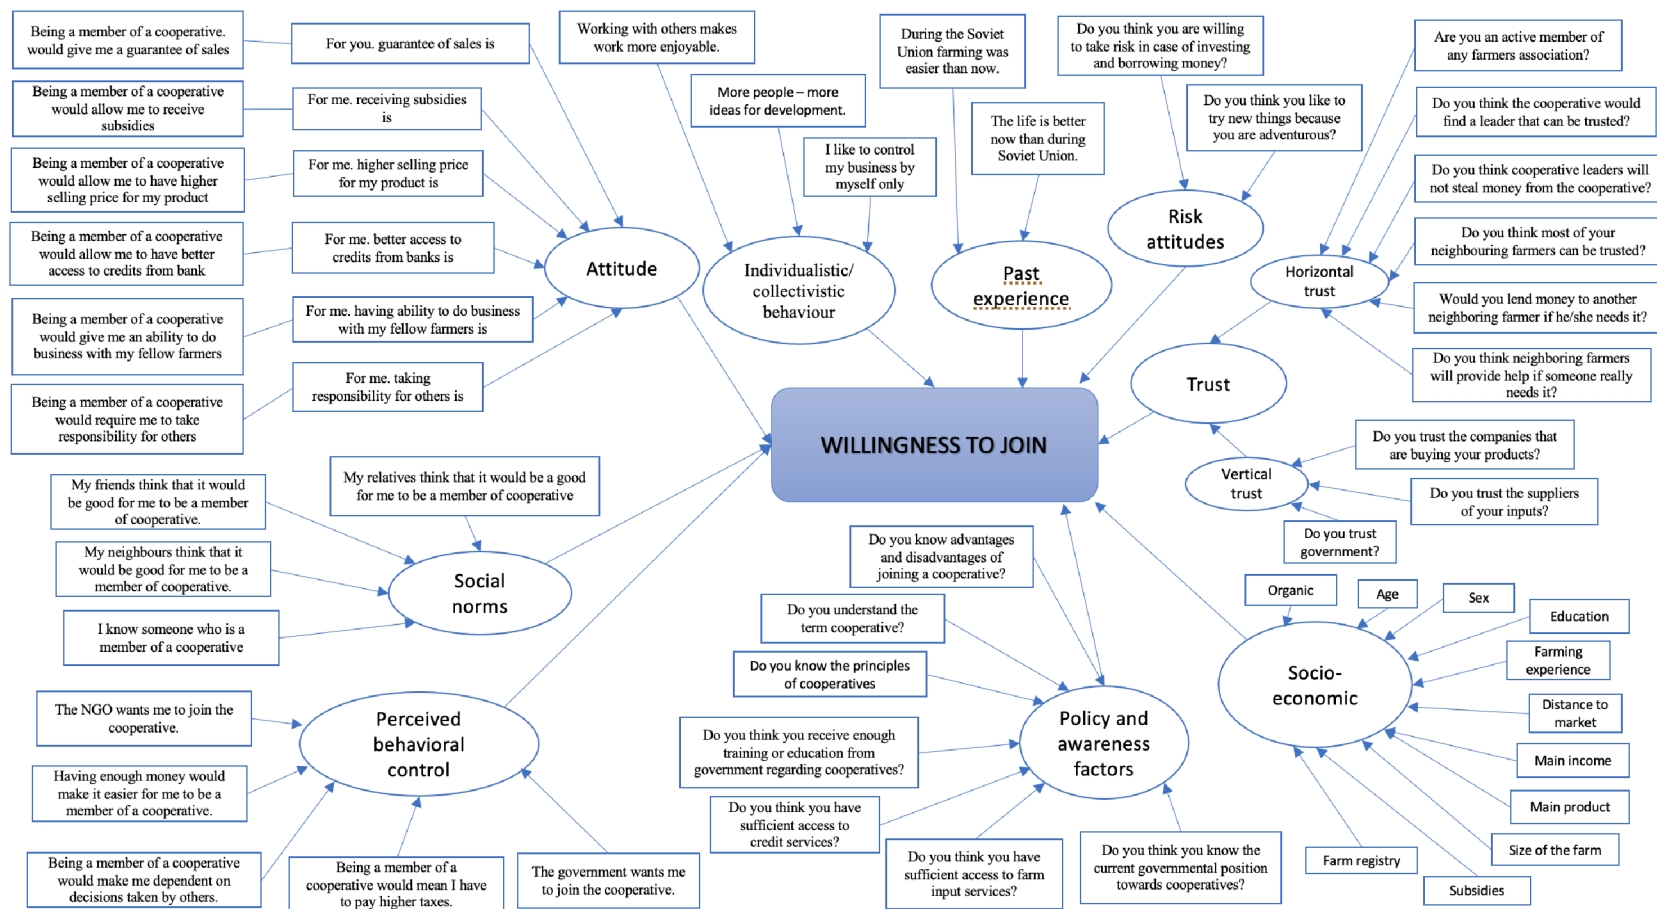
Being a member of a cooperative would give me a guarantee of sales

For you. guarantee of sales is

Working with others makes work more enjoyable.

During the Soviet Union farming was easier than now.

Do you think you are willing to take risk in case of investing and borrowing money?

Are you an active member of any farmers association?

Being a member of a cooperative would allow me to receive subsidies

For me. receiving subsidies is

More people – more ideas for development.

The life is better now than during Soviet Union.

Do you think you like to try new things because you are adventurous?

Do you think the cooperative would find a leader that can be trusted?

I like to control my business by myself only

Do you think cooperative leaders will not steal money from the cooperative?

Being a member of a cooperative would allow me to have higher selling price for my product

For me. higher selling price for my product is

Risk attitudes

Do you think most of your neighbouring farmers can be trusted?

Being a member of a cooperative would allow me to have better access to credits from bank

For me. better access to credits from banks is

Attitude

Individualistic/ collectivistic behaviour

Past experience

Horizontal trust

Would you lend money to another neighboring farmer if he/she needs it?

Being a member of a cooperative would give me an ability to do business with my fellow farmers

For me. having ability to do business with my fellow farmers is

Do you think neighboring farmers will provide help if someone really needs it?

Being a member of a cooperative would require me to take responsibility for others

For me. taking responsibility for others is

Trust

WILLINGNESS TO JOIN

Do you trust the companies that are buying your products?

My friends think that it would be good for me to be a member of cooperative.

My relatives think that it would be a good for me to be a member of cooperative

Vertical trust

Do you trust the suppliers of your inputs?

Do you trust government?

My neighbours think that it would be good for me to be a member of cooperative.

Social norms

Do you know advantages and disadvantages of joining a cooperative?

Organic

Age

Sex

Education

I know someone who is a member of a cooperative

Do you understand the term cooperative?

Farming experience

Do you know the principles of cooperatives

Socio-economic

Distance to market

The NGO wants me to join the cooperative.

Perceived behavioral control

Policy and awareness factors

Do you think you receive enough training or education from government regarding cooperatives?

Main income

Having enough money would make it easier for me to be a member of a cooperative.

Do you think you have sufficient access to credit services?

Main product

Size of the farm

Being a member of a cooperative would make me dependent on decisions taken by others.

Being a member of a cooperative would mean I have to pay higher taxes.

The government wants me to join the cooperative.

Do you think you have sufficient access to farm input services?

Do you think you know the current governmental position towards cooperatives?

Farm registry

Subsidies